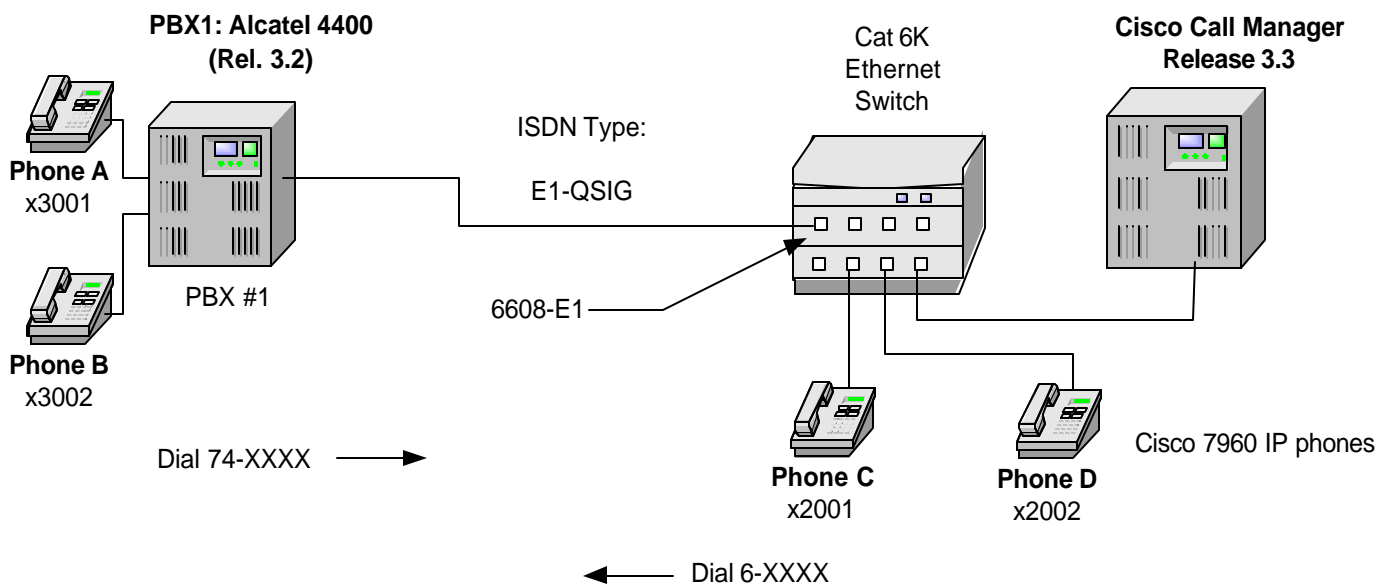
PBX1: Alcatel 4400 (Rel. 3.2)

Cat 6K Ethernet Switch

Cisco Call Manager Release 3.3

ISDN Type:

E1-QSIG

Phone A
x3001

Phone B
x3002

PBX #1

6608-E1

Phone C
x2001

Phone D
x2002

Cisco 7960 IP phones

Dial 74-XXXX

Dial 6-XXXX